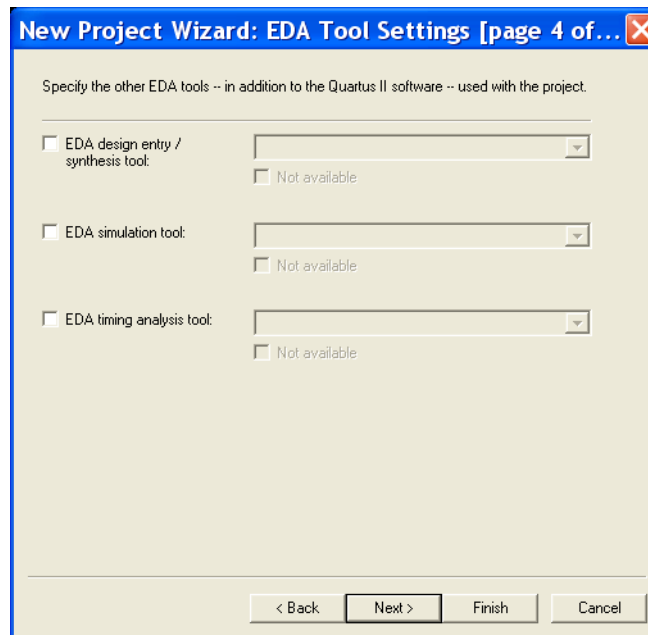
New Project Wizard: EDA Tool Settings [page 4 of...

Specify the other EDA tools -- in addition to the Quartus II software -- used with the project.

EDA design entry / synthesis tool:

Not available

EDA simulation tool:

Not available

EDA timing analysis tool:

Not available

< Back

Next >

Finish

Cancel